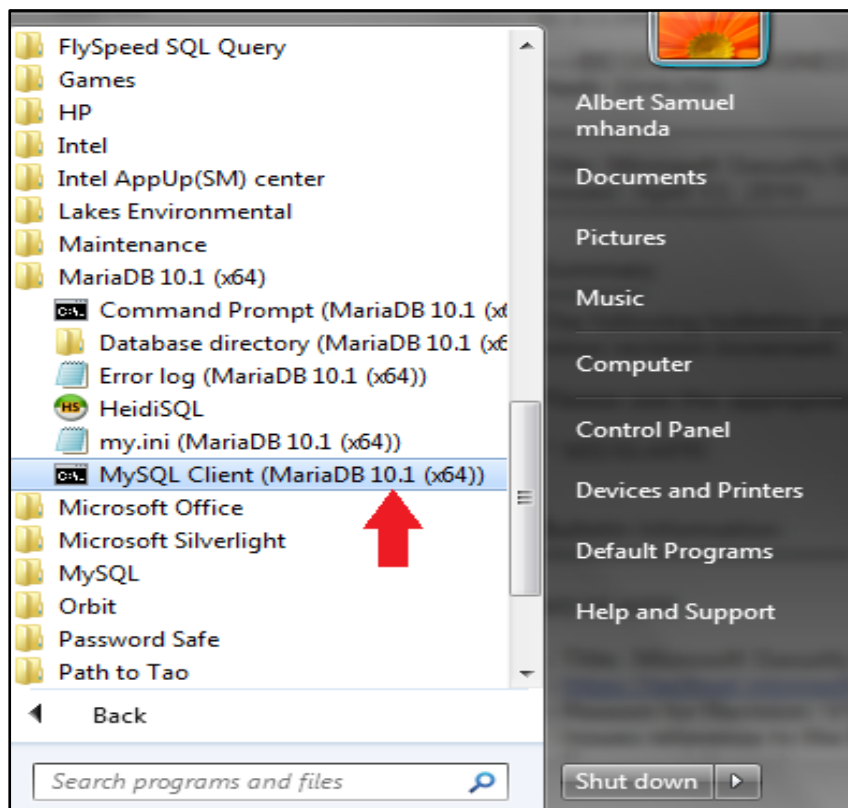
FlySpeed SQL Query
Games
HP
Intel
Intel AppUp(SM) center
Lakes Environmental
Maintenance
MariaDB 10.1 (x64)
Command Prompt (MariaDB 10.1 (x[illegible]
Database directory (MariaDB 10.1 (x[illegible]
Error log (MariaDB 10.1 (x64))
HeidiSQL
my.ini (MariaDB 10.1 (x64))
MySQL Client (MariaDB 10.1 (x64))
Microsoft Office
Microsoft Silverlight
MySQL
Orbit
Password Safe
Path to Tao
Back
Search programs and files

Albert Samuel mhanda
Documents
Pictures
Music
Computer
Control Panel
Devices and Printers
Default Programs
Help and Support
Shut down